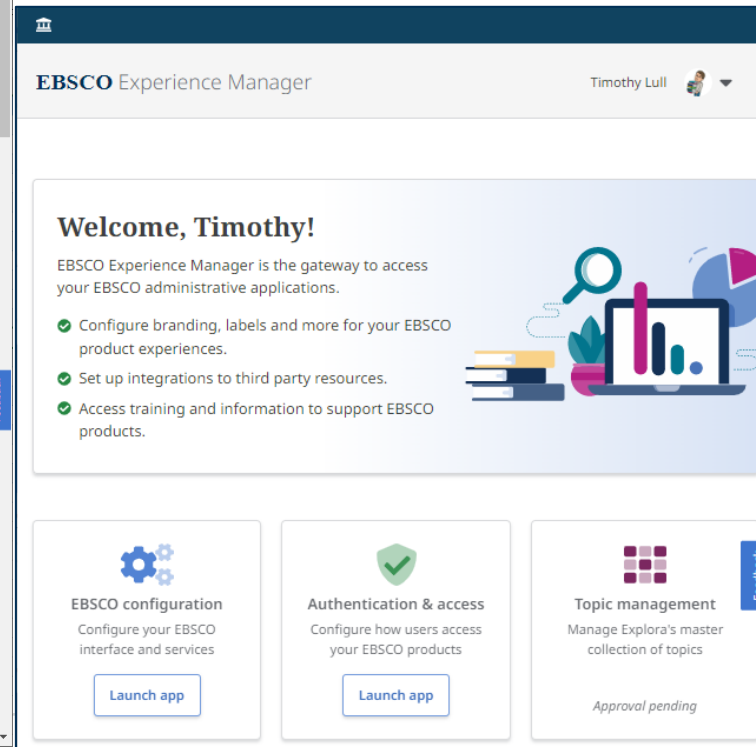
EBSCO Experience Manager

Timothy Lull

Welcome, Timothy!

EBSCO Experience Manager is the gateway to access your EBSCO administrative applications.

Configure branding, labels and more for your EBSCO product experiences.

Set up integrations to third party resources.

Access training and information to support EBSCO products.

EBSCO configuration
Configure your EBSCO interface and services
Launch app

Authentication & access
Configure how users access your EBSCO products
Launch app

Topic management
Manage Explora's master collection of topics
Approval pending